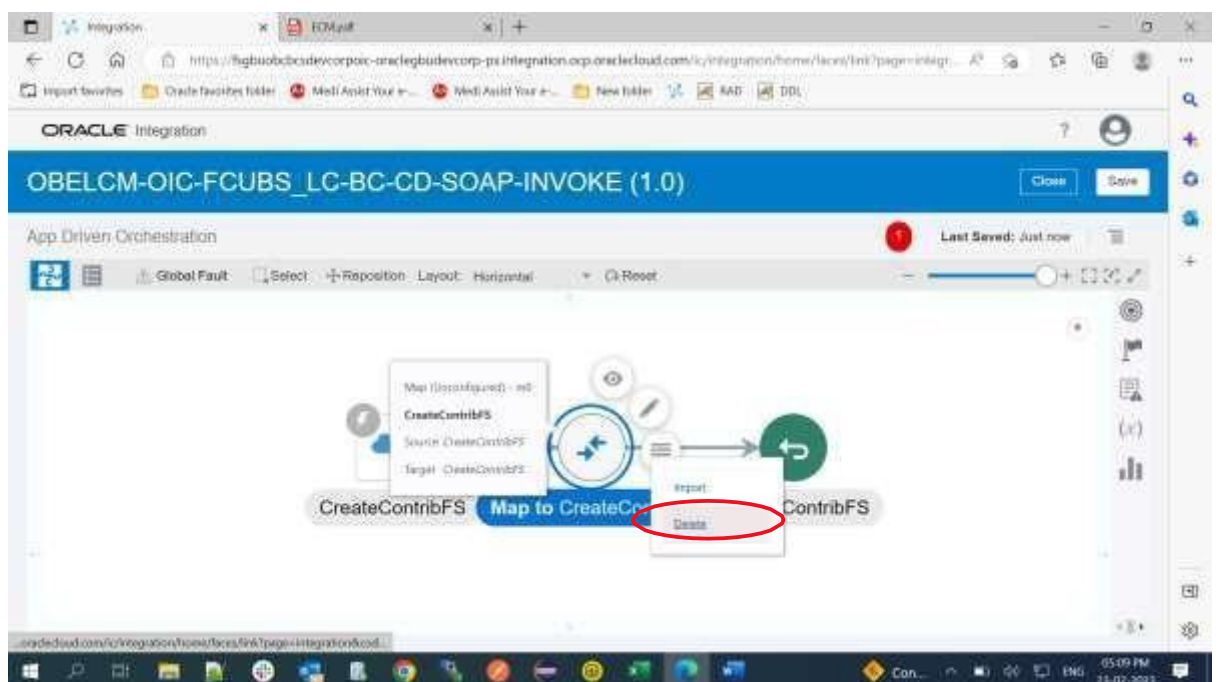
Integration × ECM.pdf × +

https://fsgbuobcbcsdevcorpoic-oraclegbudevcorp-px.integration.ocp.oraclecloud.com/ic/integration/home/faces/link?page=integr...

Import favorites Oracle favorites folder Medi Assist Your e-... Medi Assist Your e-... New folder RAD DDL

ORACLE Integration

OBELCM-OIC-FCUBS_LC-BC-CD-SOAP-INVOKE (1.0)

Close Save

App Driven Orchestration

1 Last Saved: Just now

Global Fault Select Reposition Layout: Horizontal Reset

Map (Unconfigured) - edi
CreateContribFS
Source: CreateContribFS
Target: CreateContribFS

Import
Delete

CreateContribFS Map to CreateCo ContribFS

(x)

...oraclecloud.com/ic/integration/home/faces/link?page=integration&cod...

Con... ENG 05:09 PM